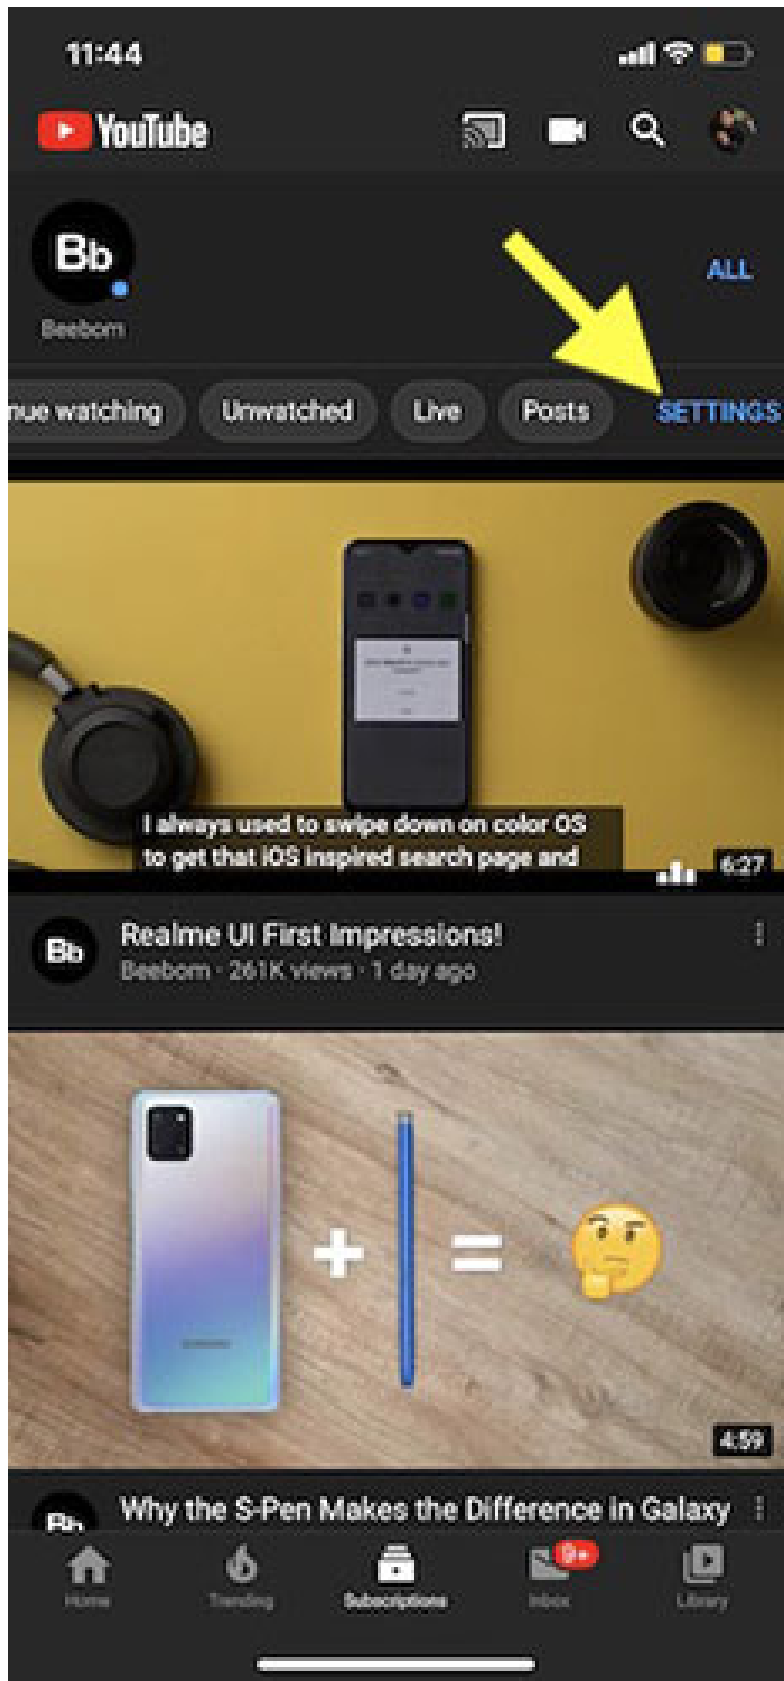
11:44

YouTube

Bb
Beebom

ALL

nue watching Unwatched Live Posts SETTINGS

I always used to swipe down on color OS to get that iOS inspired search page and

6:27

Bb
Realme UI First Impressions!
Beebom · 261K views · 1 day ago

+ =

4:59

Bb
Why the S-Pen Makes the Difference in Galaxy

Home Trending Subscriptions 9+ Inbox Library